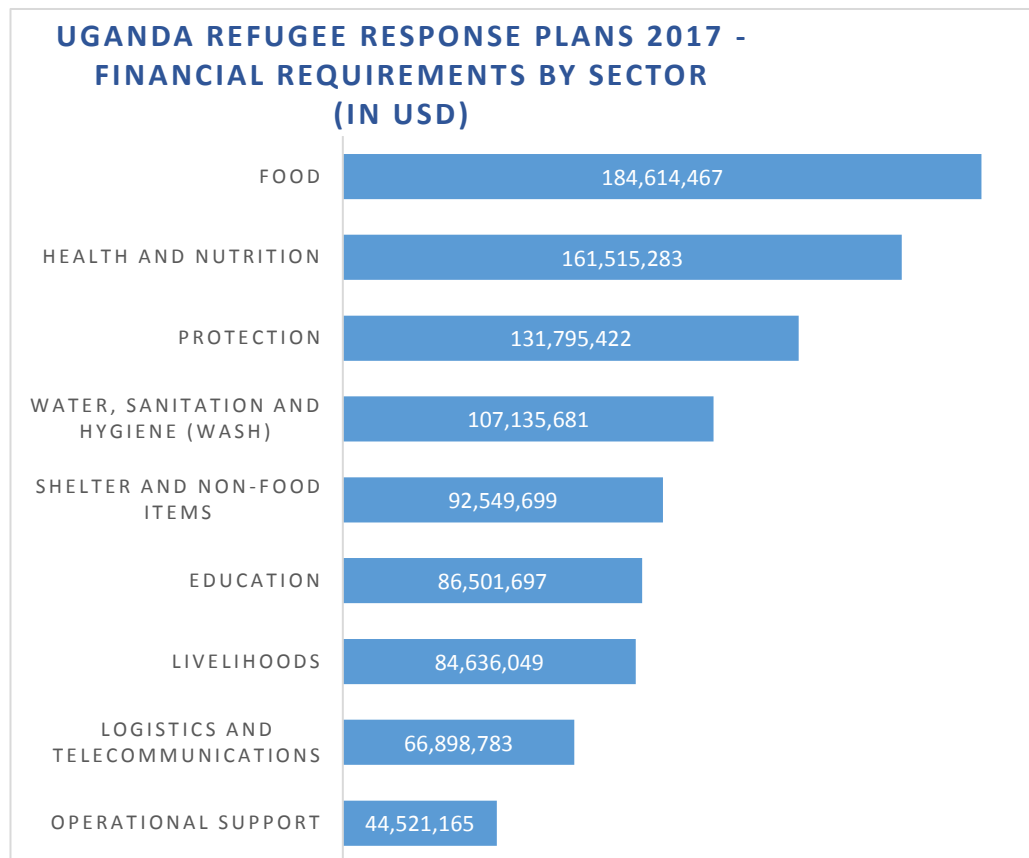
UGANDA REFUGEE RESPONSE PLANS 2017 - FINANCIAL REQUIREMENTS BY SECTOR (IN USD)

FOOD 184,614,467
HEALTH AND NUTRITION 161,515,283
PROTECTION 131,795,422
WATER, SANITATION AND HYGIENE (WASH) 107,135,681
SHELTER AND NON-FOOD ITEMS 92,549,699
EDUCATION 86,501,697
LIVELIHOODS 84,636,049
LOGISTICS AND TELECOMMUNICATIONS 66,898,783
OPERATIONAL SUPPORT 44,521,165